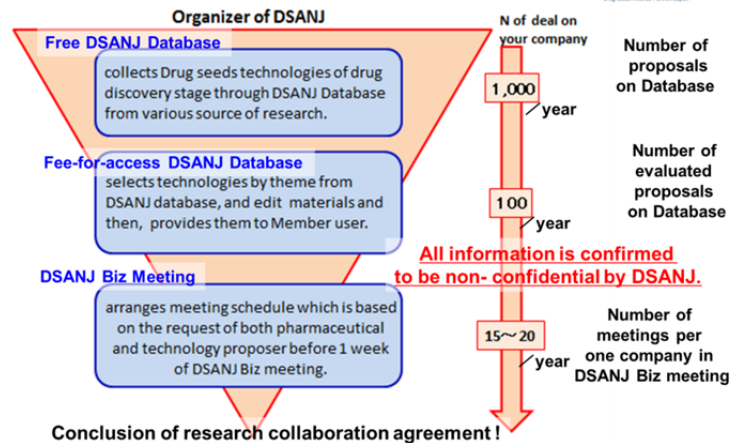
Organizer of DSANJ

N of deal on your company

Free DSANJ Database

collects Drug seeds technologies of drug discovery stage through DSANJ Database from various source of research.

Number of proposals on Database

1,000

/year

Fee-for-access DSANJ Database

selects technologies by theme from DSANJ database, and edit materials and then, provides them to Member user.

Number of evaluated proposals on Database

100

/year

All information is confirmed to be non- confidential by DSANJ.

DSANJ Biz Meeting

arranges meeting schedule which is based on the request of both pharmaceutical and technology proposer before 1 week of DSANJ Biz meeting.

15～20

/year

Number of meetings per one company in DSANJ Biz meeting

Conclusion of research collaboration agreement !